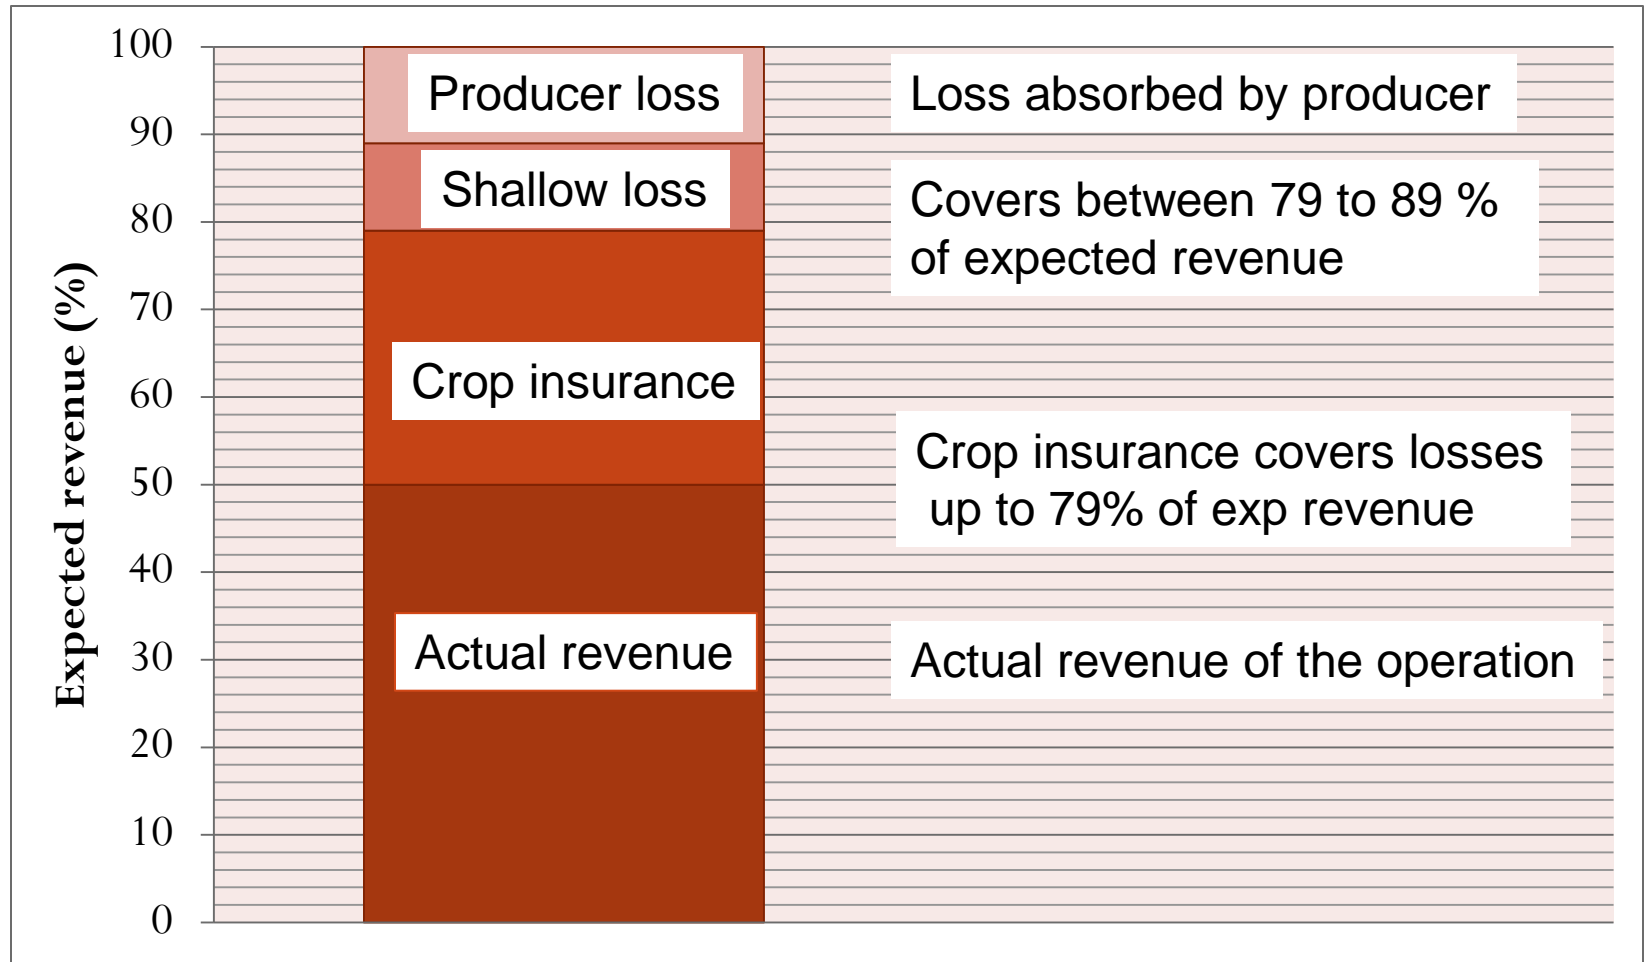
Expected revenue (%)

100
90
80
70
60
50
40
30
20
10
0

Producer loss

Loss absorbed by producer

Shallow loss

Covers between 79 to 89 % of expected revenue

Crop insurance

Crop insurance covers losses up to 79% of exp revenue

Actual revenue

Actual revenue of the operation